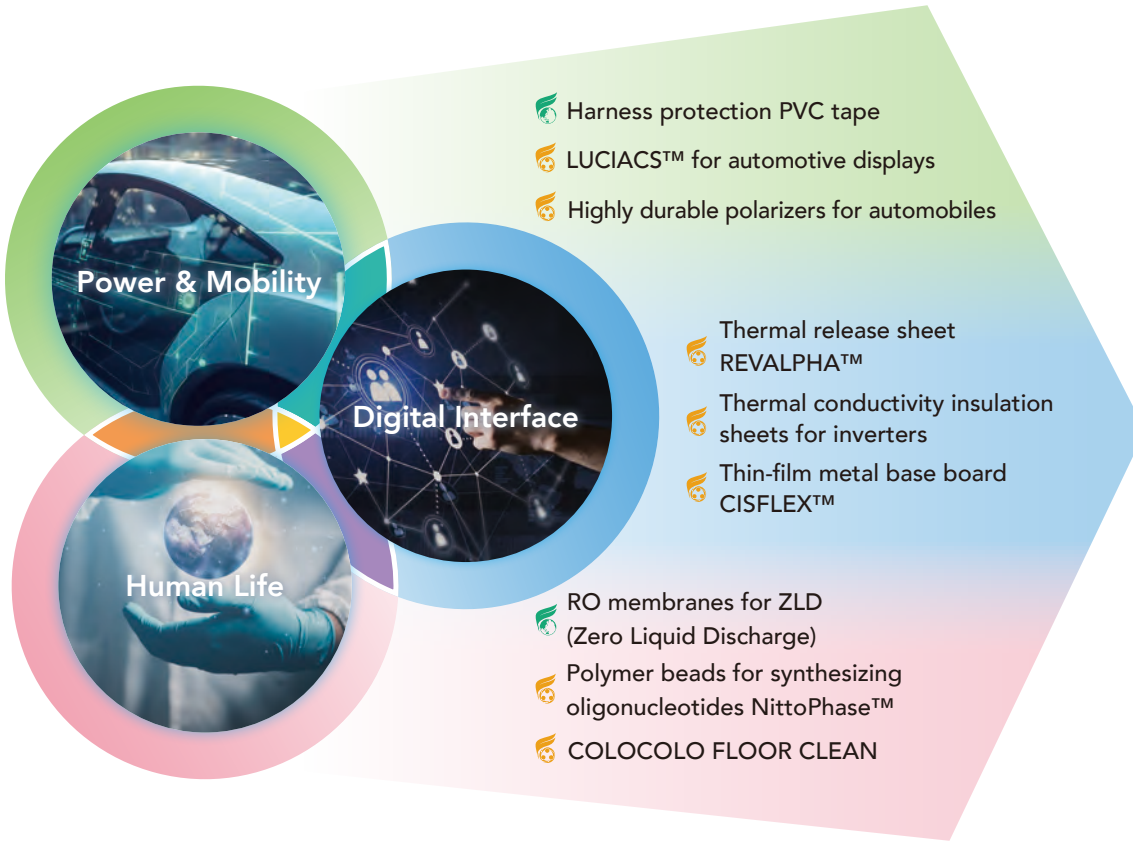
Power & Mobility

Digital Interface

Human Life

Harness protection PVC tape

LUCIACS™ for automotive displays

Highly durable polarizers for automobiles

Thermal release sheet REVALPHA™

Thermal conductivity insulation sheets for inverters

Thin-film metal base board CISFLEX™

RO membranes for ZLD (Zero Liquid Discharge)

Polymer beads for synthesizing oligonucleotides NittoPhase™

COLOCOLO FLOOR CLEAN